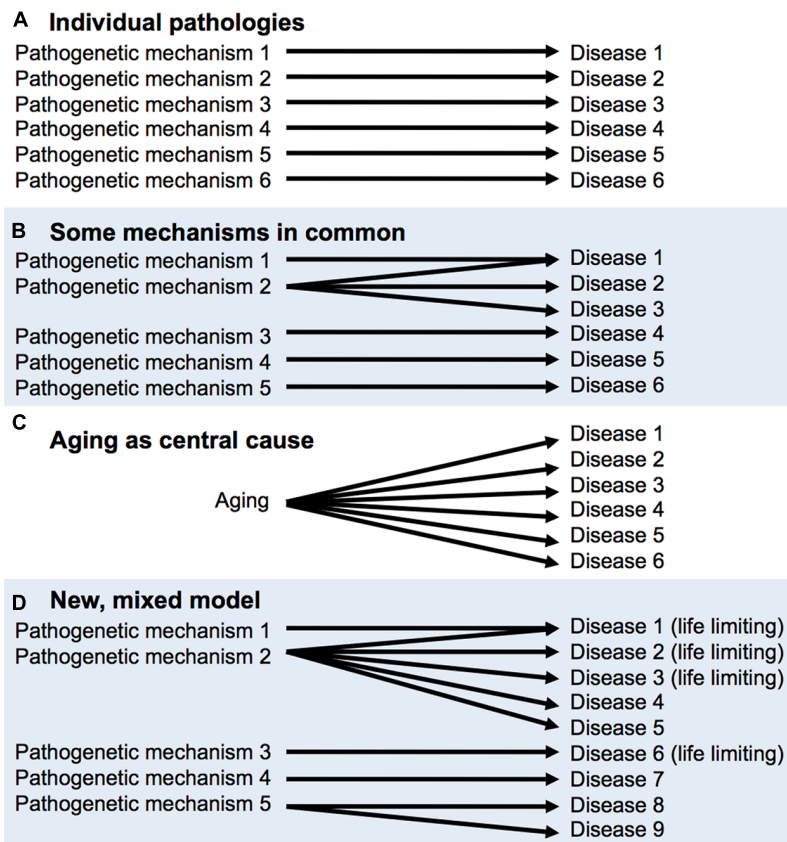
A Individual pathologies

Pathogenetic mechanism 1 Disease 1
Pathogenetic mechanism 2 Disease 2
Pathogenetic mechanism 3 Disease 3
Pathogenetic mechanism 4 Disease 4
Pathogenetic mechanism 5 Disease 5
Pathogenetic mechanism 6 Disease 6

B Some mechanisms in common

Pathogenetic mechanism 1 Disease 1
Pathogenetic mechanism 2 Disease 2
Disease 3
Pathogenetic mechanism 3 Disease 4
Pathogenetic mechanism 4 Disease 5
Pathogenetic mechanism 5 Disease 6

C Aging as central cause

Aging
Disease 1
Disease 2
Disease 3
Disease 4
Disease 5
Disease 6

D New, mixed model

Pathogenetic mechanism 1 Disease 1 (life limiting)
Pathogenetic mechanism 2 Disease 2 (life limiting)
Disease 3 (life limiting)
Disease 4
Disease 5
Pathogenetic mechanism 3 Disease 6 (life limiting)
Pathogenetic mechanism 4 Disease 7
Pathogenetic mechanism 5 Disease 8
Disease 9